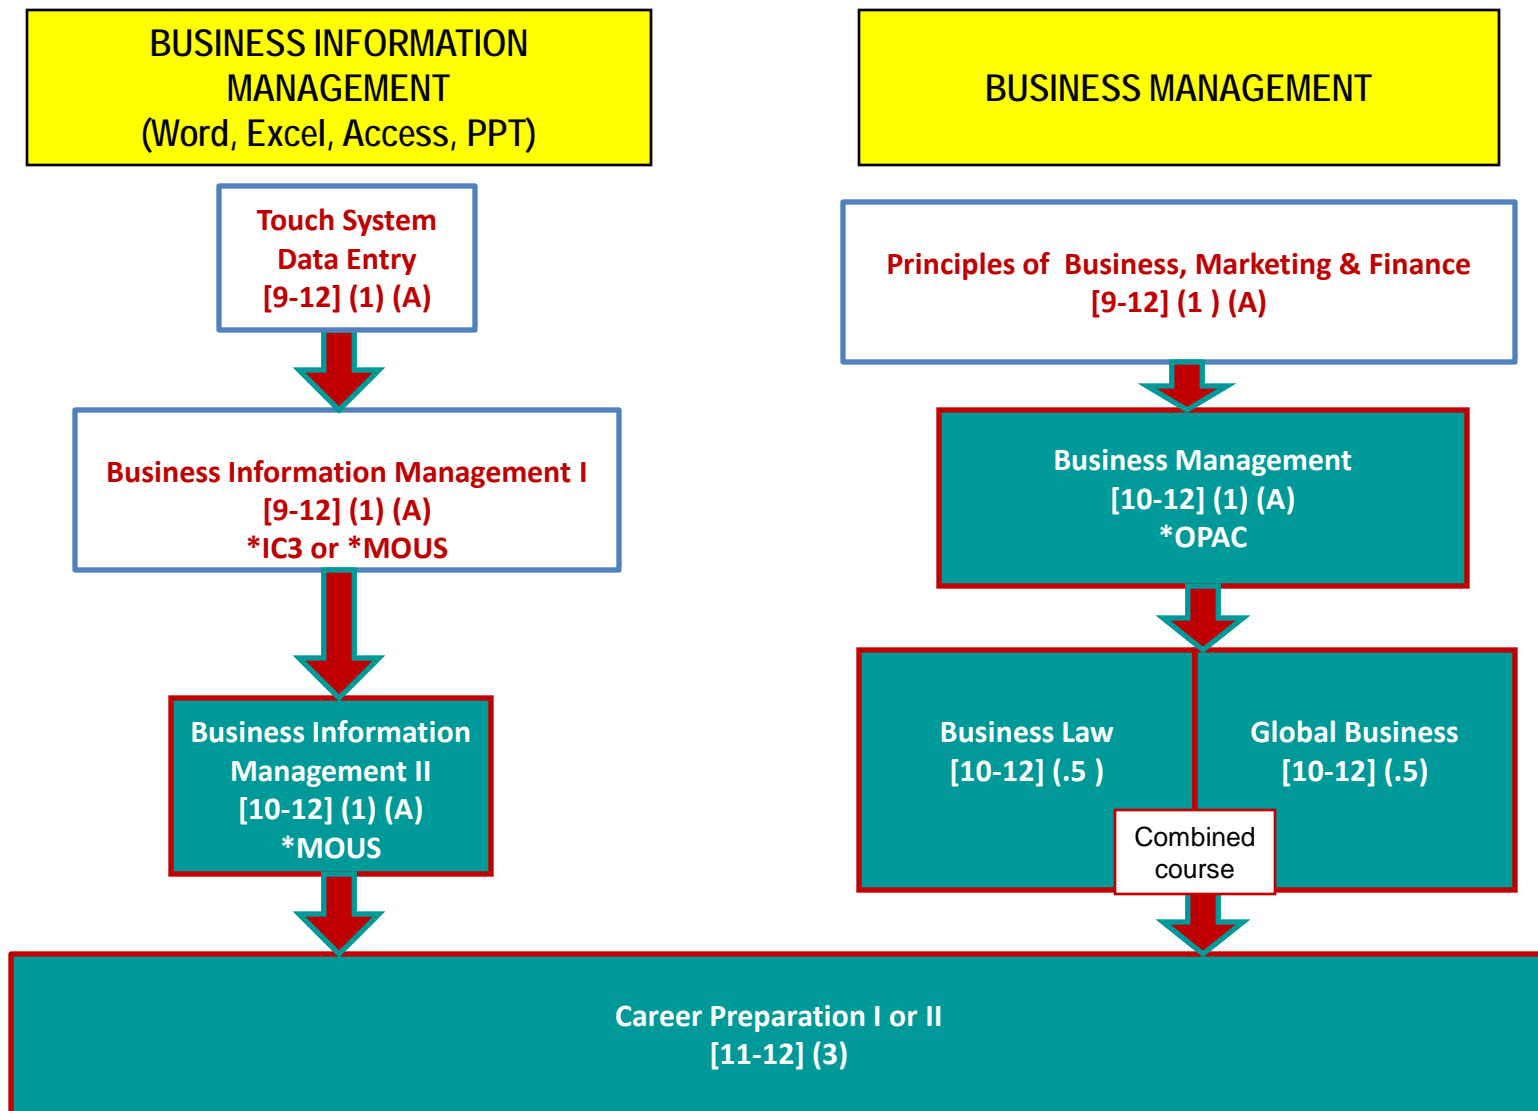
BUSINESS INFORMATION MANAGEMENT
(Word, Excel, Access, PPT)

Touch System
Data Entry
[9-12] (1) (A)

Business Information Management I
[9-12] (1) (A)
*IC3 or *MOUS

Business Information Management II
[10-12] (1) (A)
*MOUS

BUSINESS MANAGEMENT

Principles of Business, Marketing & Finance
[9-12] (1 ) (A)

Business Management
[10-12] (1) (A)
*OPAC

Business Law
[10-12] (.5 )

Global Business
[10-12] (.5)

Combined course

Career Preparation I or II
[11-12] (3)